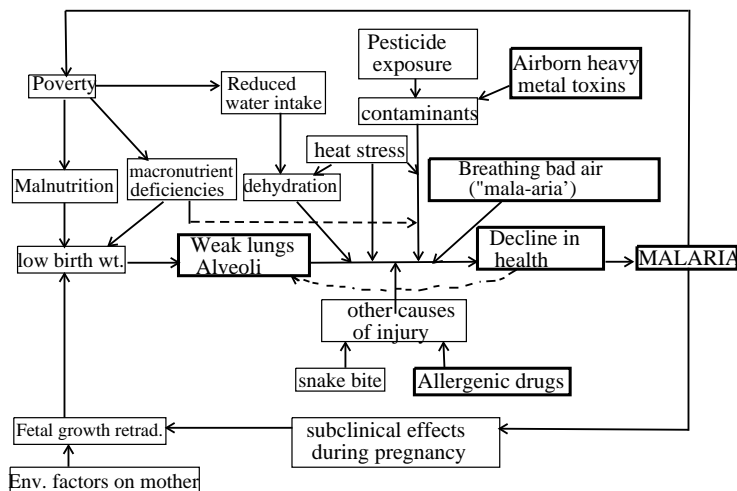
Poverty

Reduced water intake

Pesticide exposure

Airborn heavy metal toxins

contaminants

heat stress

Malnutrition

macronutrient deficiencies

dehydration

Breathing bad air ("mala-aria')

low birth wt.

Weak lungs Alveoli

Decline in health

MALARIA

other causes of injury

snake bite

Allergenic drugs

Fetal growth retrad.

subclinical effects during pregnancy

Env. factors on mother